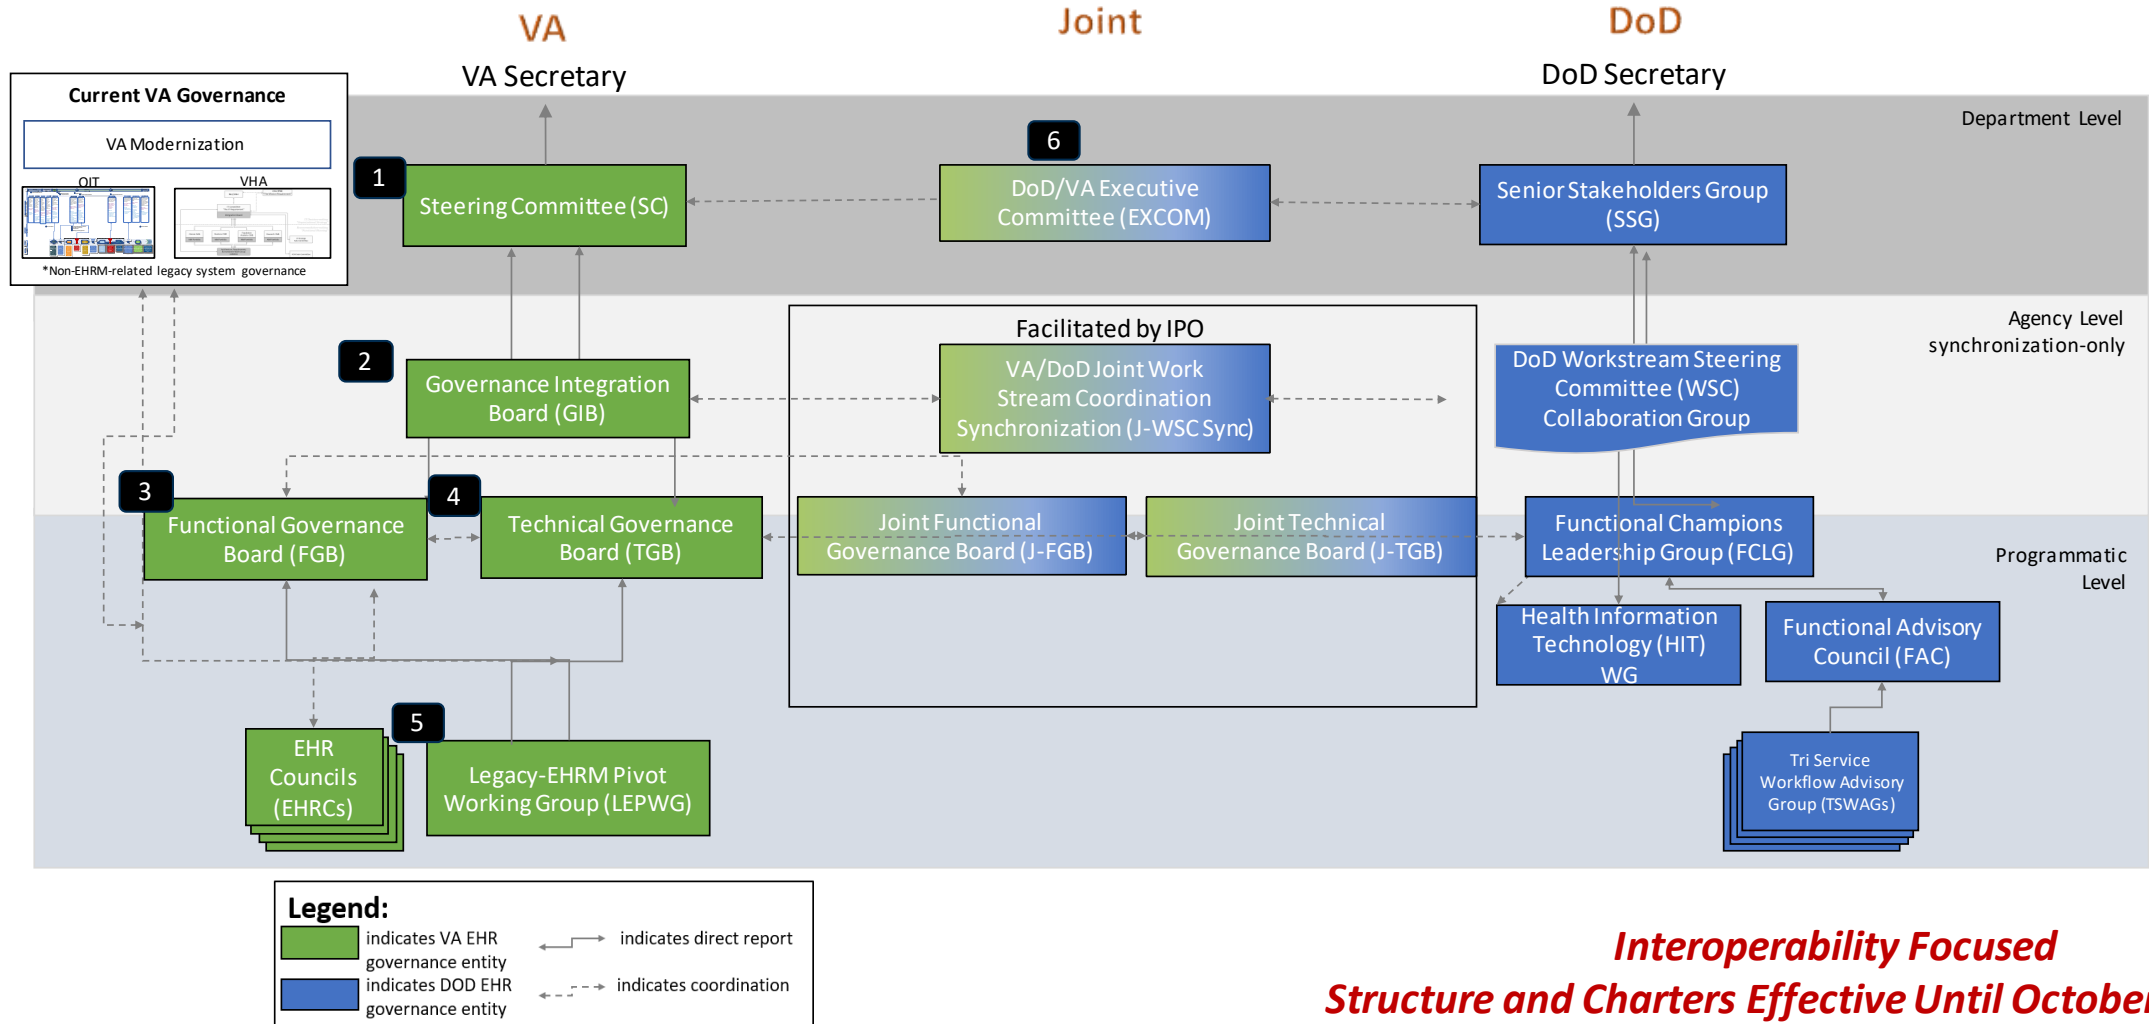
VA

Joint

DoD

VA Secretary

DoD Secretary

Current VA Governance

VA Modernization

OIT

VHA

*Non-EHRM-related legacy system governance

Department Level

1

Steering Committee (SC)

6

DoD/VA Executive Committee (EXCOM)

Senior Stakeholders Group (SSG)

Agency Level synchronization-only

Facilitated by IPO

2

Governance Integration Board (GIB)

VA/DoD Joint Work Stream Coordination Synchronization (J-WSC Sync)

DoD Workstream Steering Committee (WSC) Collaboration Group

3

Functional Governance Board (FGB)

4

Technical Governance Board (TGB)

Joint Functional Governance Board (J-FGB)

Joint Technical Governance Board (J-TGB)

Functional Champions Leadership Group (FCLG)

Programmatic Level

Health Information Technology (HIT) WG

Functional Advisory Council (FAC)

EHR Councils (EHRCs)

5

Legacy-EHRM Pivot Working Group (LEPWG)

Tri Service Workflow Advisory Group (TSWAGs)

Legend:

indicates VA EHR governance entity

indicates DOD EHR governance entity

indicates direct report

indicates coordination

Interoperability Focused

Structure and Charters Effective Until Octobe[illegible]